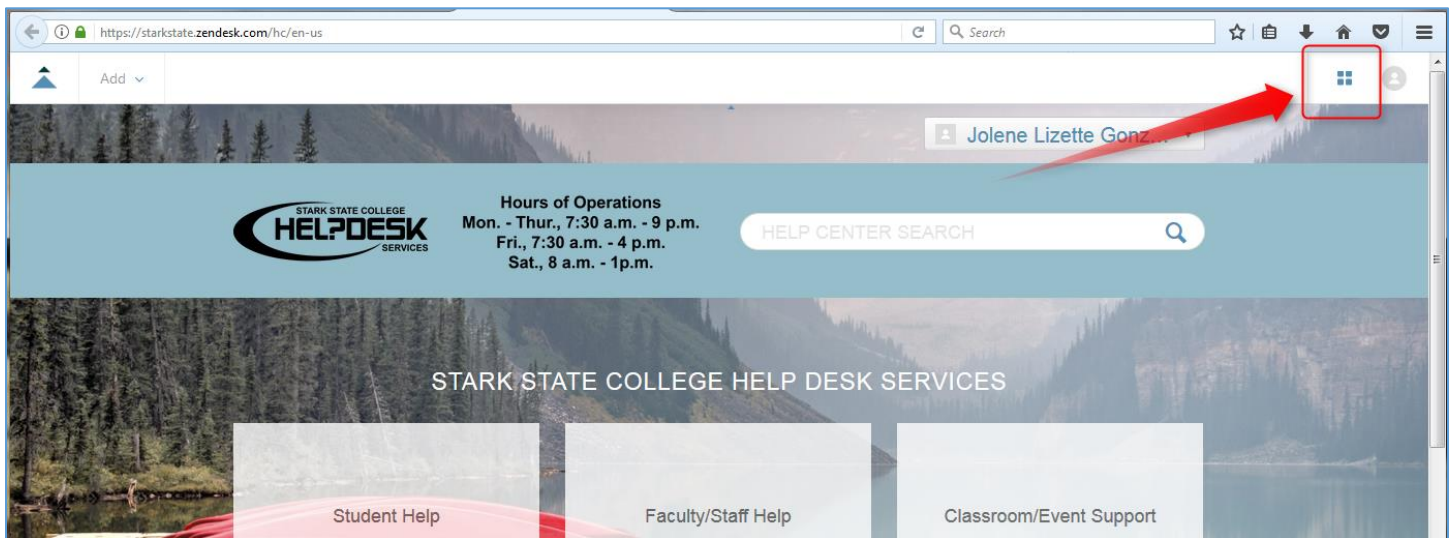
https://starkstate.zendesk.com/hc/en-us

Search

Add

Jolene Lizette Gonz...

STARK STATE COLLEGE
HEL?DESK
SERVICES

Hours of Operations
Mon. - Thur., 7:30 a.m. - 9 p.m.
Fri., 7:30 a.m. - 4 p.m.
Sat., 8 a.m. - 1p.m.

HELP CENTER SEARCH

STARK STATE COLLEGE HELP DESK SERVICES

Student Help

Faculty/Staff Help

Classroom/Event Support